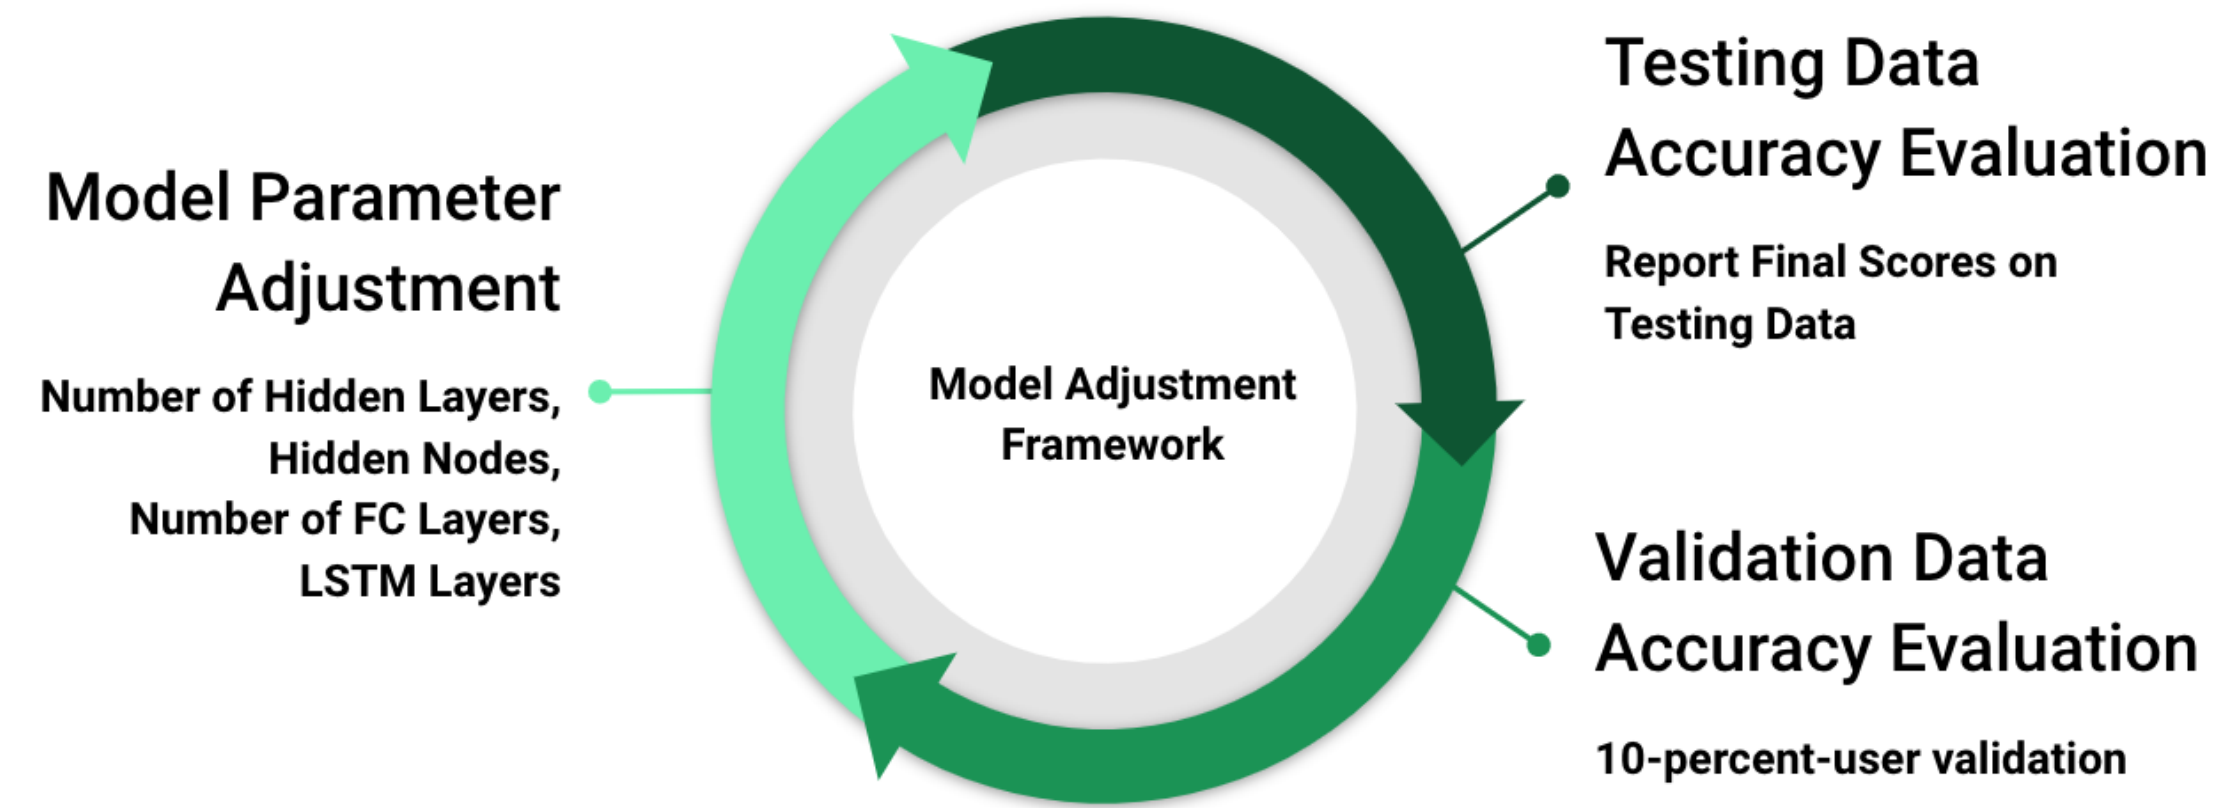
Model Parameter Adjustment

Number of Hidden Layers, Hidden Nodes, Number of FC Layers, LSTM Layers

Model Adjustment Framework

Testing Data Accuracy Evaluation

Report Final Scores on Testing Data

Validation Data Accuracy Evaluation

10-percent-user validation